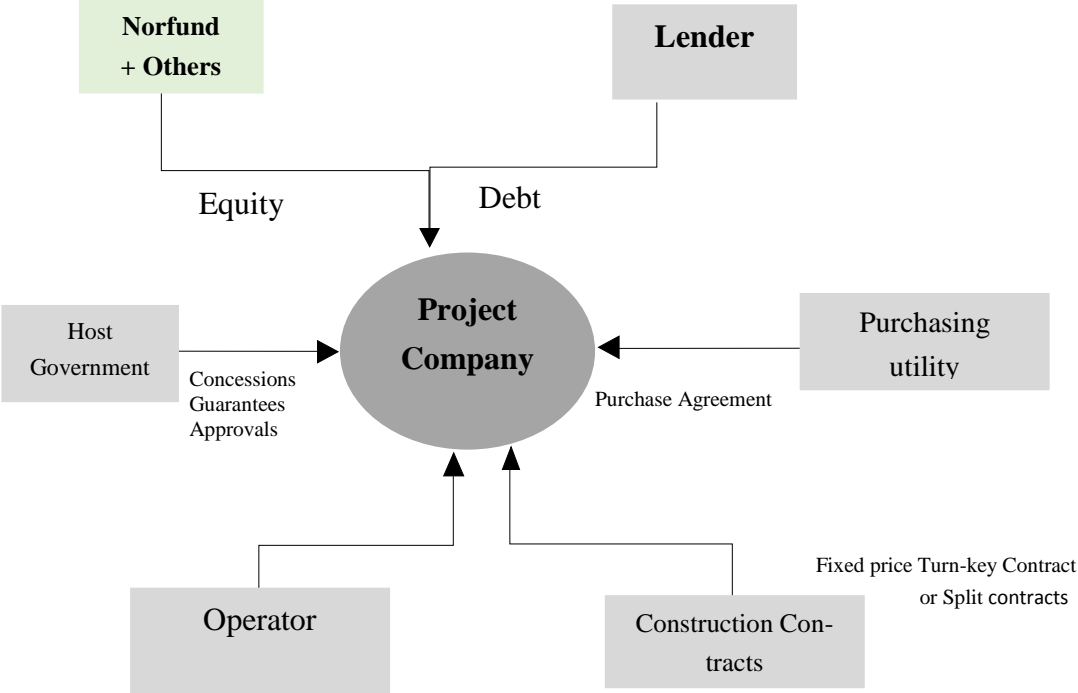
Norfund
+ Others

Lender

Equity

Debt

Host Government

Concessions
Guarantees
Approvals

Project Company

Purchasing utility

Purchase Agreement

Fixed price Turn-key Contract or Split contracts

Operator

Construction Contracts